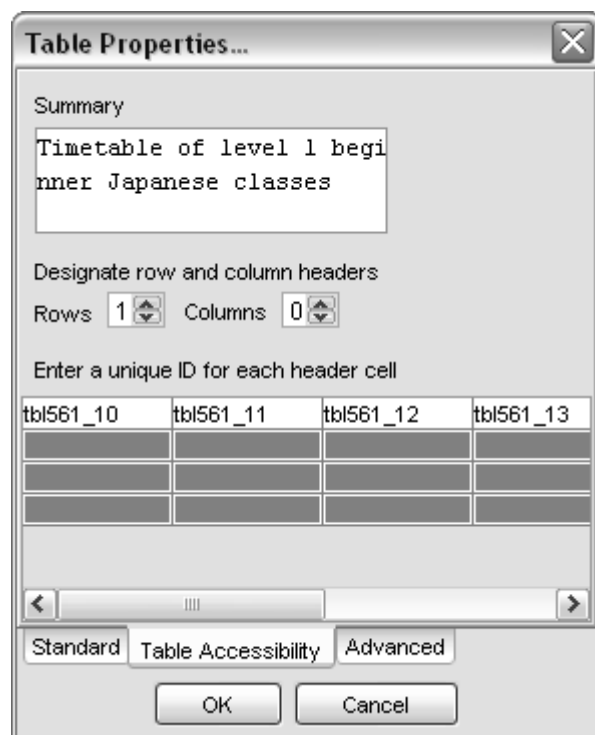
Table Properties...

Summary

Timetable of level 1 beginner Japanese classes

Designate row and column headers

Rows 1 Columns 0

Enter a unique ID for each header cell

| tbl561_10 | tbl561_11 | tbl561_12 | tbl561_13 |
|---|---|---|---|
| | | | |
| | | | |
| | | | |

Standard Table Accessibility Advanced

OK Cancel